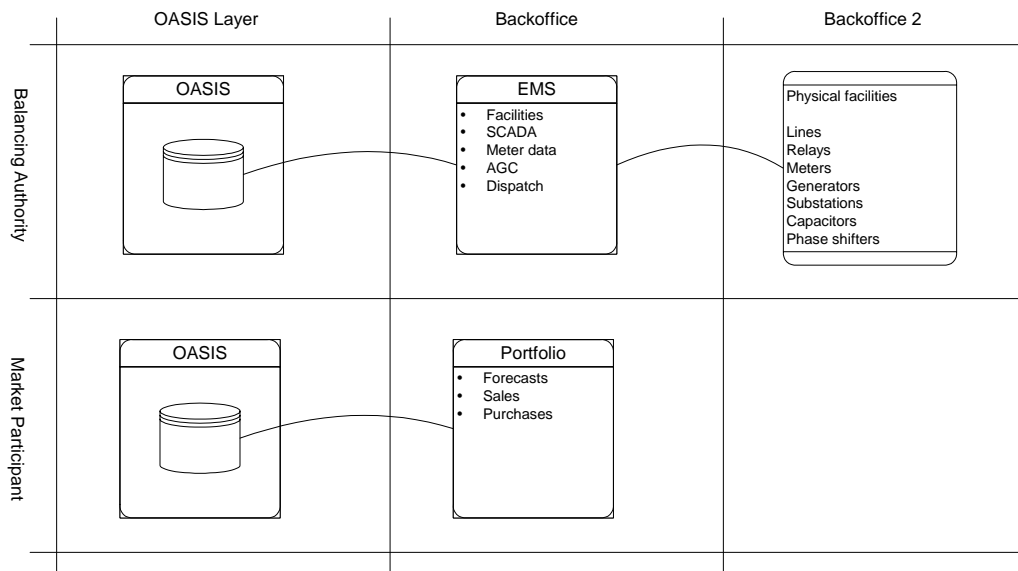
OASIS Layer

Backoffice

Backoffice 2

Balancing Authority

OASIS

EMS
- Facilities
- SCADA
- Meter data
- AGC
- Dispatch

Physical facilities

Lines
Relays
Meters
Generators
Substations
Capacitors
Phase shifters

Market Participant

OASIS

Portfolio
- Forecasts
- Sales
- Purchases